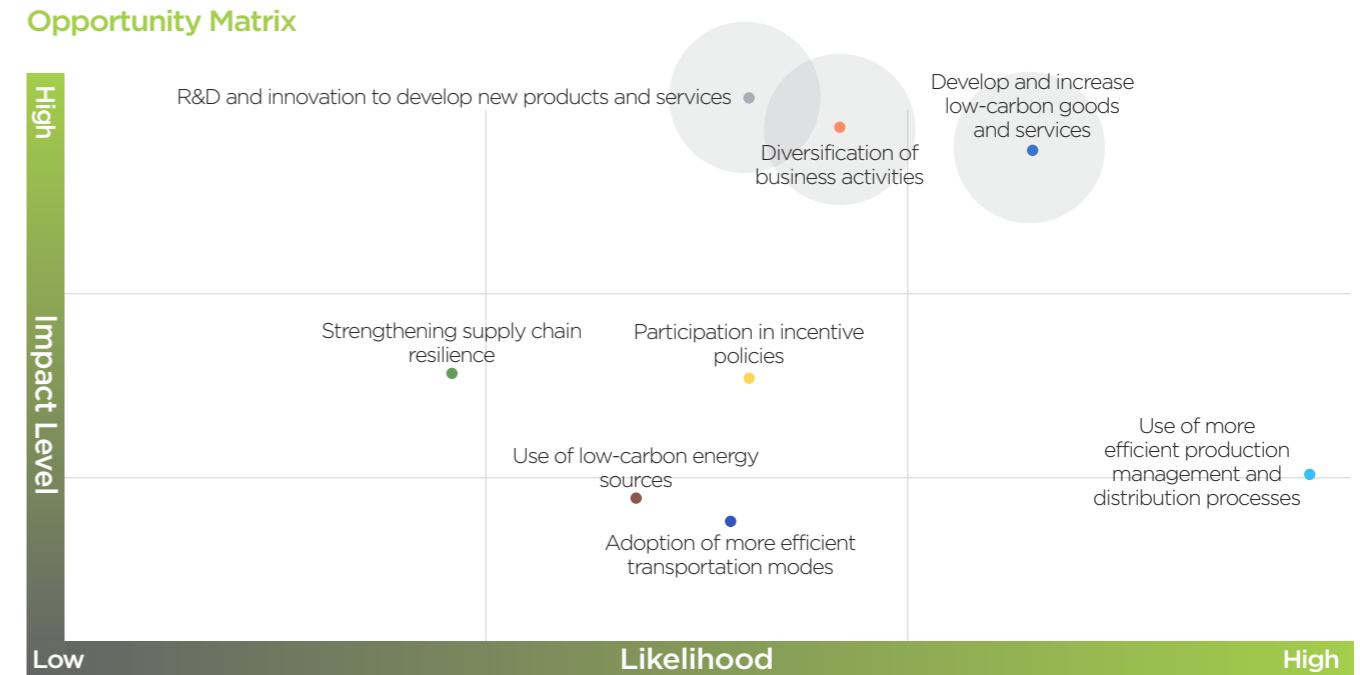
Opportunity Matrix

High

Impact Level

R&D and innovation to develop new products and services

Diversification of business activities

Develop and increase low-carbon goods and services

Strengthening supply chain resilience

Participation in incentive policies

Use of low-carbon energy sources

Adoption of more efficient transportation modes

Use of more efficient production management and distribution processes

Low

Likelihood

High